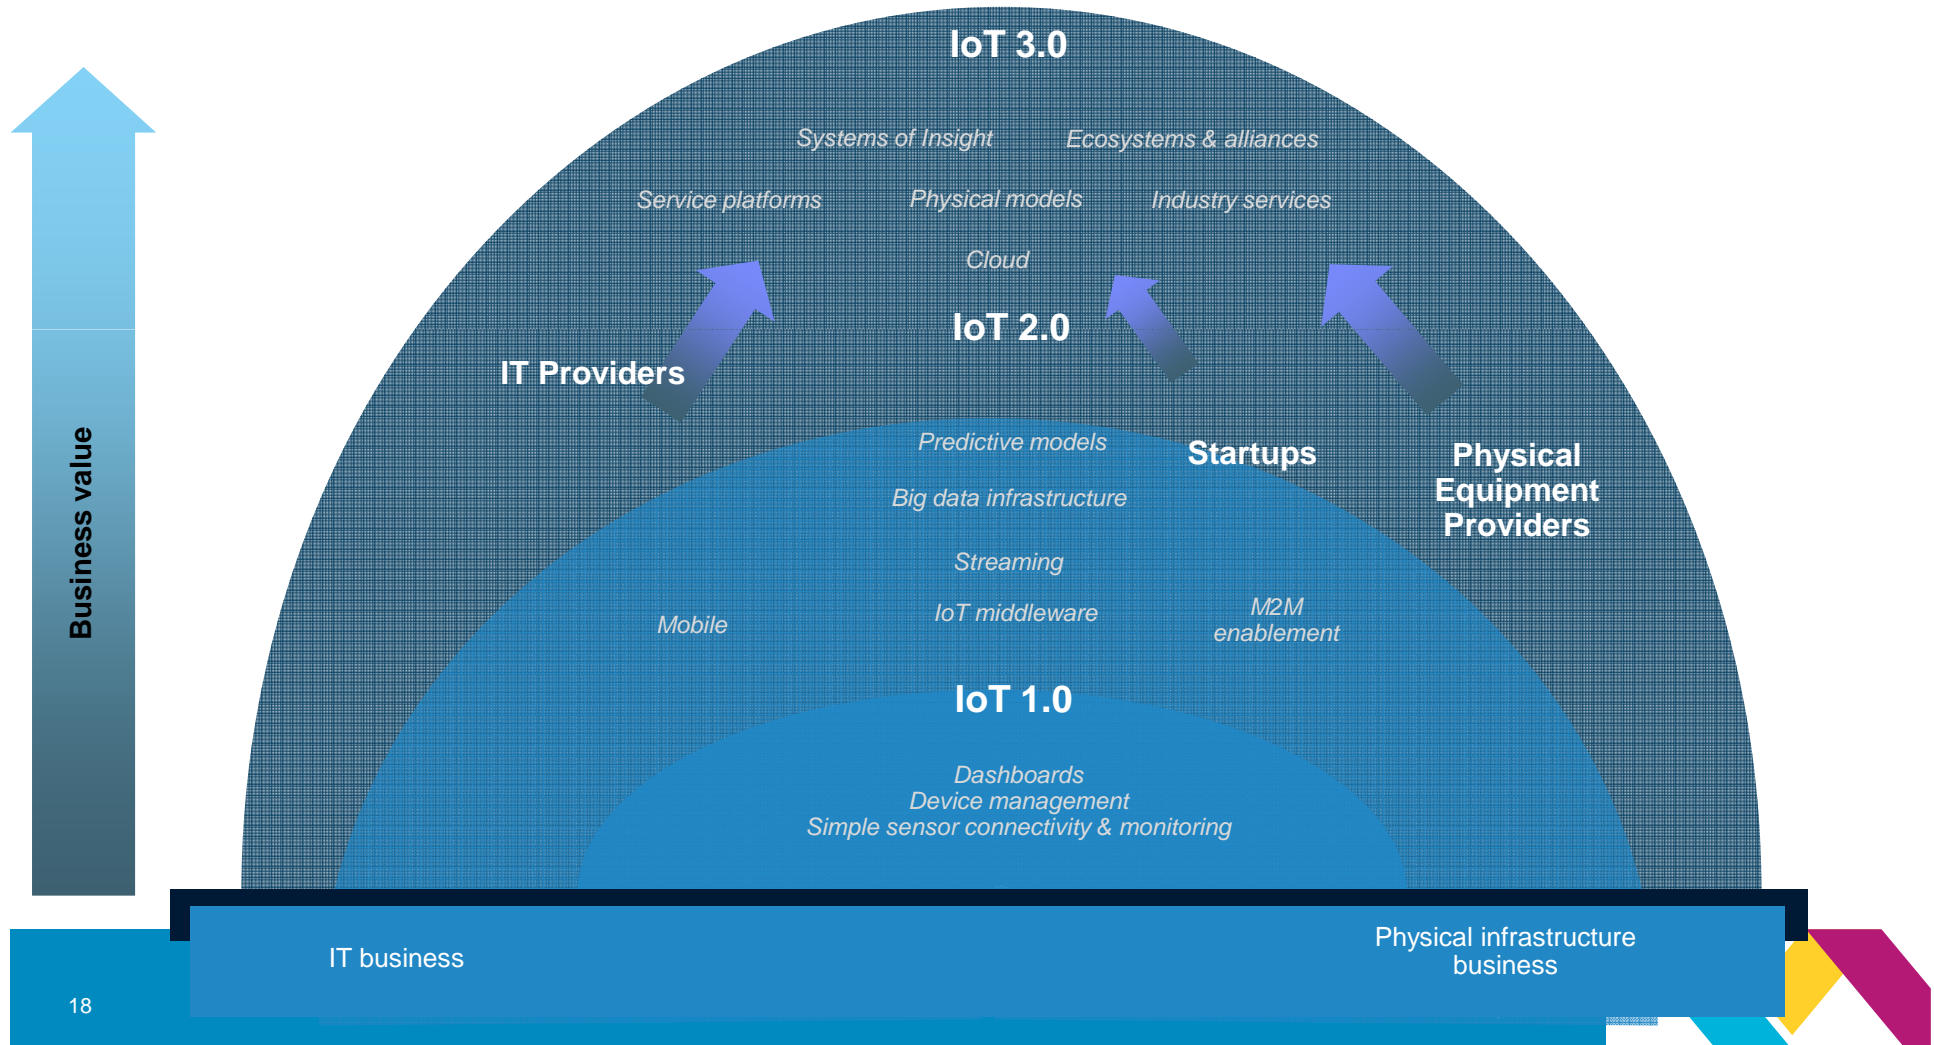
Business value

IoT 3.0

Systems of Insight

Ecosystems & alliances

Service platforms

Physical models

Industry services

Cloud

IoT 2.0

IT Providers

Predictive models

Startups

Physical Equipment Providers

Big data infrastructure

Streaming

Mobile

IoT middleware

M2M enablement

IoT 1.0

Dashboards
Device management
Simple sensor connectivity & monitoring

IT business

Physical infrastructure business

18